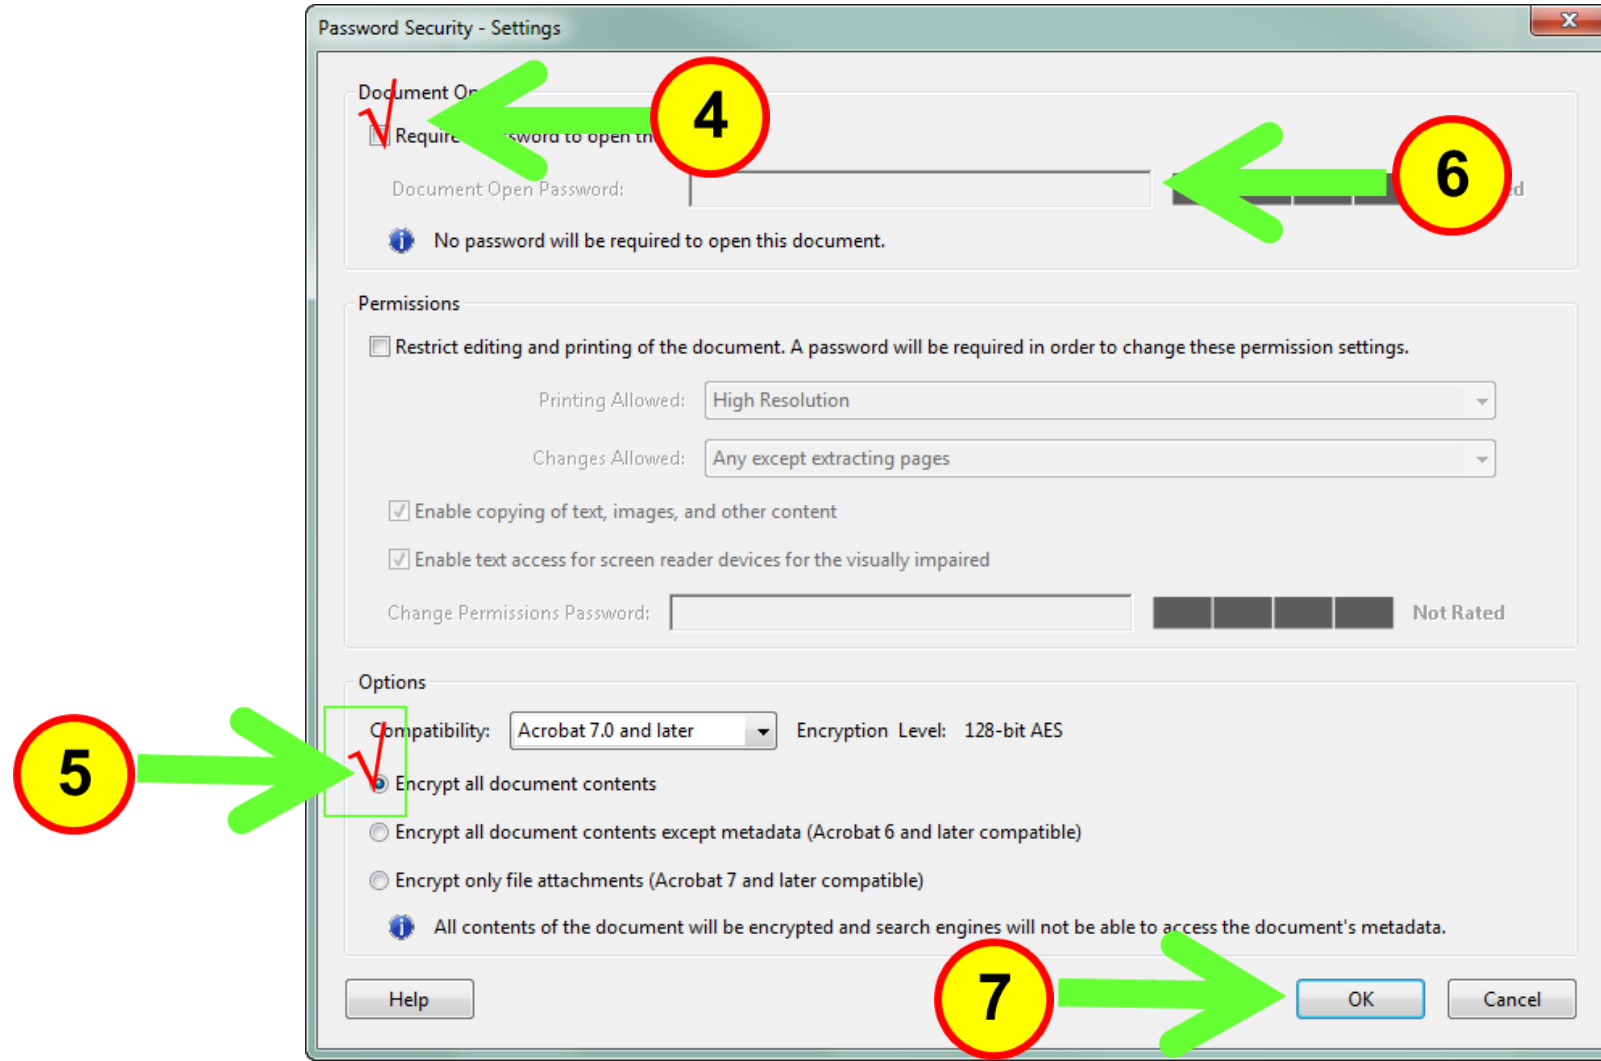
Password Security - Settings

Document Op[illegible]

Require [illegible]ssword to open th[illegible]

Document Open Password:

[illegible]d

No password will be required to open this document.

Permissions

Restrict editing and printing of the document. A password will be required in order to change these permission settings.

Printing Allowed: High Resolution

Changes Allowed: Any except extracting pages

Enable copying of text, images, and other content

Enable text access for screen reader devices for the visually impaired

Change Permissions Password:

Not Rated

Options

Compatibility: Acrobat 7.0 and later

Encryption Level: 128-bit AES

Encrypt all document contents

Encrypt all document contents except metadata (Acrobat 6 and later compatible)

Encrypt only file attachments (Acrobat 7 and later compatible)

All contents of the document will be encrypted and search engines will not be able to access the document's metadata.

Help

OK

Cancel

4

5

6

7